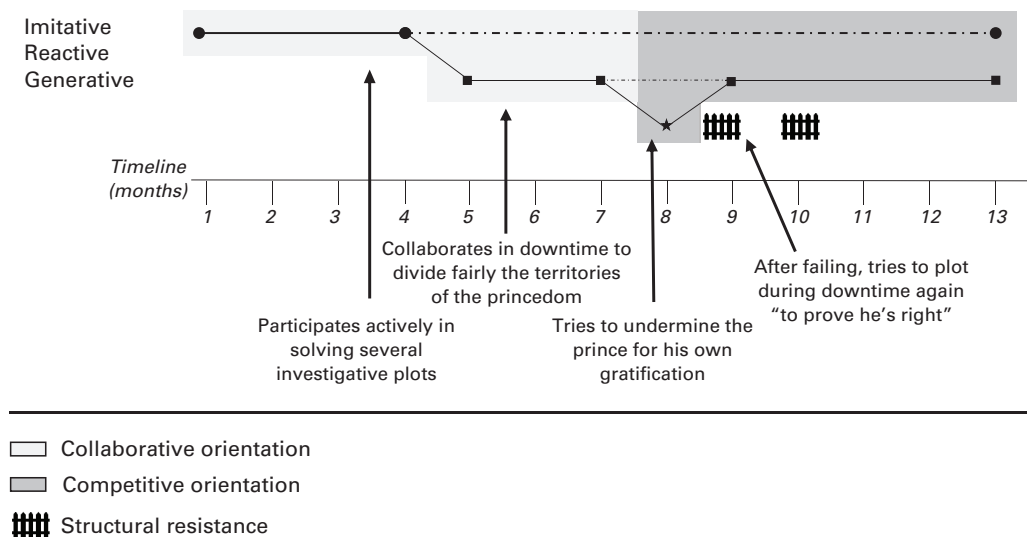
Imitative
Reactive
Generative

Timeline (months)

1 2 3 4 5 6 7 8 9 10 11 12 13

Collaborates in downtime to divide fairly the territories of the princedom

After failing, tries to plot during downtime again "to prove he's right"

Participates actively in solving several investigative plots

Tries to undermine the prince for his own gratification

Collaborative orientation

Competitive orientation

Structural resistance